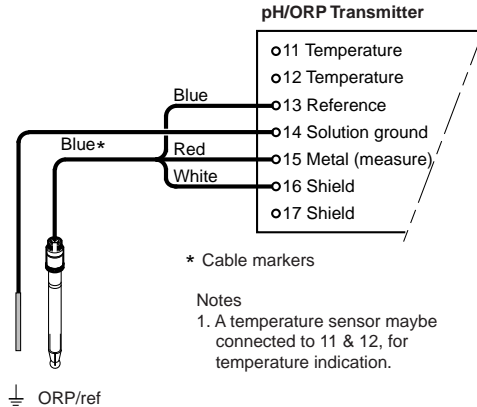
pH/ORP Transmitter

11 Temperature
12 Temperature
13 Reference
14 Solution ground
15 Metal (measure)
16 Shield
17 Shield

Blue
Blue*
Red
White

* Cable markers

Notes
1. A temperature sensor maybe connected to 11 & 12, for temperature indication.

ORP/ref